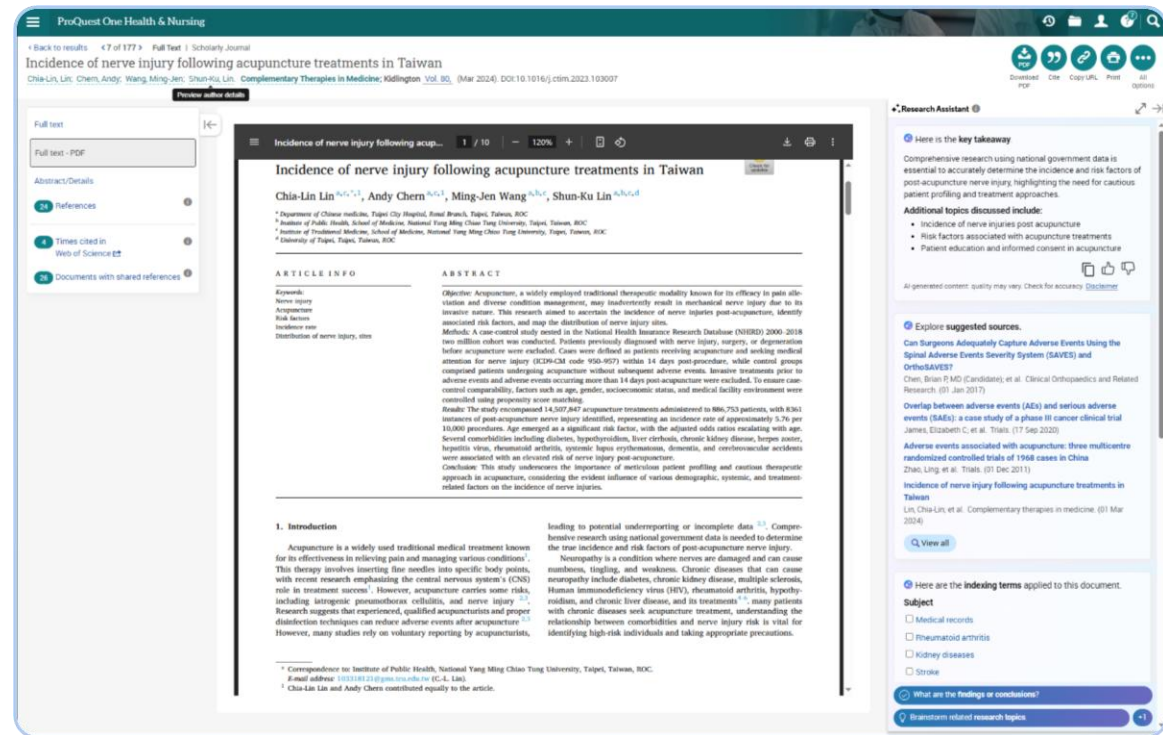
ProQuest One Health & Nursing

‹ Back to results ‹ 7 of 177 › Full Text | Scholarly Journal

Incidence of nerve injury following acupuncture treatments in Taiwan

Chia-Lin, Lin; Chern, Andy; Wang, Ming-Jen; Shun-Ku, Lin. Complementary Therapies in Medicine; Kidlington Vol. 80, (Mar 2024). DOI:10.1016/j.ctim.2023.103007

Preview author details

Download PDF Cite Copy URL Print All options

Full text
Full text - PDF
Abstract/Details
24 References
4 Times cited in Web of Science
26 Documents with shared references

Incidence of nerve injury following acup... 1 / 10 — 120% +

Incidence of nerve injury following acupuncture treatments in Taiwan

Chia-Lin Lin a,c,*,1, Andy Chern a,c,1, Ming-Jen Wang a,b,c, Shun-Ku Lin a,b,c,d

a Department of Chinese medicine, Taipei City Hospital, Renai Branch, Taipei, Taiwan, ROC
b Institute of Public Health, School of Medicine, National Yang Ming Chiao Tung University, Taipei, Taiwan, ROC
c Institute of Traditional Medicine, School of Medicine, National Yang Ming Chiao Tung University, Taipei, Taiwan, ROC
d University of Taipei, Taipei, Taiwan, ROC

ARTICLE INFO

Keywords:
Nerve injury
Acupuncture
Risk factors
Incidence rate
Distribution of nerve injury, sites

ABSTRACT

Objective: Acupuncture, a widely employed traditional therapeutic modality known for its efficacy in pain alleviation and diverse condition management, may inadvertently result in mechanical nerve injury due to its invasive nature. This research aimed to ascertain the incidence of nerve injuries post-acupuncture, identify associated risk factors, and map the distribution of nerve injury sites.
Methods: A case-control study nested in the National Health Insurance Research Database (NHIRD) 2000–2018 two million cohort was conducted. Patients previously diagnosed with nerve injury, surgery, or degeneration before acupuncture were excluded. Cases were defined as patients receiving acupuncture and seeking medical attention for nerve injury (ICD9-CM code 950-957) within 14 days post-procedure, while control groups comprised patients undergoing acupuncture without subsequent adverse events. Invasive treatments prior to adverse events and adverse events occurring more than 14 days post-acupuncture were excluded. To ensure case-control comparability, factors such as age, gender, socioeconomic status, and medical facility environment were controlled using propensity score matching.
Results: The study encompassed 14,507,847 acupuncture treatments administered to 886,753 patients, with 8361 instances of post-acupuncture nerve injury identified, representing an incidence rate of approximately 5.76 per 10,000 procedures. Age emerged as a significant risk factor, with the adjusted odds ratios escalating with age. Several comorbidities including diabetes, hypothyroidism, liver cirrhosis, chronic kidney disease, herpes zoster, hepatitis virus, rheumatoid arthritis, systemic lupus erythematosus, dementia, and cerebrovascular accidents were associated with an elevated risk of nerve injury post-acupuncture.
Conclusion: This study underscores the importance of meticulous patient profiling and cautious therapeutic approach in acupuncture, considering the evident influence of various demographic, systemic, and treatment-related factors on the incidence of nerve injuries.

1. Introduction

Acupuncture is a widely used traditional medical treatment known for its effectiveness in relieving pain and managing various conditions1. This therapy involves inserting fine needles into specific body points, with recent research emphasizing the central nervous system's (CNS) role in treatment success1. However, acupuncture carries some risks, including iatrogenic pneumothorax cellulitis, and nerve injury 2,3. Research suggests that experienced, qualified acupuncturists and proper disinfection techniques can reduce adverse events after acupuncture 2,3. However, many studies rely on voluntary reporting by acupuncturists,

leading to potential underreporting or incomplete data 2,3. Comprehensive research using national government data is needed to determine the true incidence and risk factors of post-acupuncture nerve injury.

Neuropathy is a condition where nerves are damaged and can cause numbness, tingling, and weakness. Chronic diseases that can cause neuropathy include diabetes, chronic kidney disease, multiple sclerosis, Human immunodeficiency virus (HIV), rheumatoid arthritis, hypothyroidism, and chronic liver disease, and its treatments4-6. many patients with chronic diseases seek acupuncture treatment, understanding the relationship between comorbidities and nerve injury risk is vital for identifying high-risk individuals and taking appropriate precautions.

* Correspondence to: Institute of Public Health, National Yang Ming Chiao Tung University, Taipei, Taiwan, ROC.
E-mail address: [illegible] (C.-L. Lin).
1 Chia-Lin Lin and Andy Chern contributed equally to the article.

Research Assistant

Here is the key takeaway
Comprehensive research using national government data is essential to accurately determine the incidence and risk factors of post-acupuncture nerve injury, highlighting the need for cautious patient profiling and treatment approaches.
Additional topics discussed include:
• Incidence of nerve injuries post acupuncture
• Risk factors associated with acupuncture treatments
• Patient education and informed consent in acupuncture
AI-generated content: quality may vary. Check for accuracy. Disclaimer

Explore suggested sources.
Can Surgeons Adequately Capture Adverse Events Using the Spinal Adverse Events Severity System (SAVES) and OrthoSAVES?
Chen, Brian P, MD (Candidate); et al. Clinical Orthopaedics and Related Research. (01 Jan 2017)
Overlap between adverse events (AEs) and serious adverse events (SAEs): a case study of a phase III cancer clinical trial
James, Elizabeth C; et al. Trials. (17 Sep 2020)
Adverse events associated with acupuncture: three multicentre randomized controlled trials of 1968 cases in China
Zhao, Ling; et al. Trials. (01 Dec 2011)
Incidence of nerve injury following acupuncture treatments in Taiwan
Lin, Chia-Lin; et al. Complementary therapies in medicine. (01 Mar 2024)
View all

Here are the indexing terms applied to this document.
Subject
Medical records
Rheumatoid arthritis
Kidney diseases
Stroke

What are the findings or conclusions?
Brainstorm related research topics +1